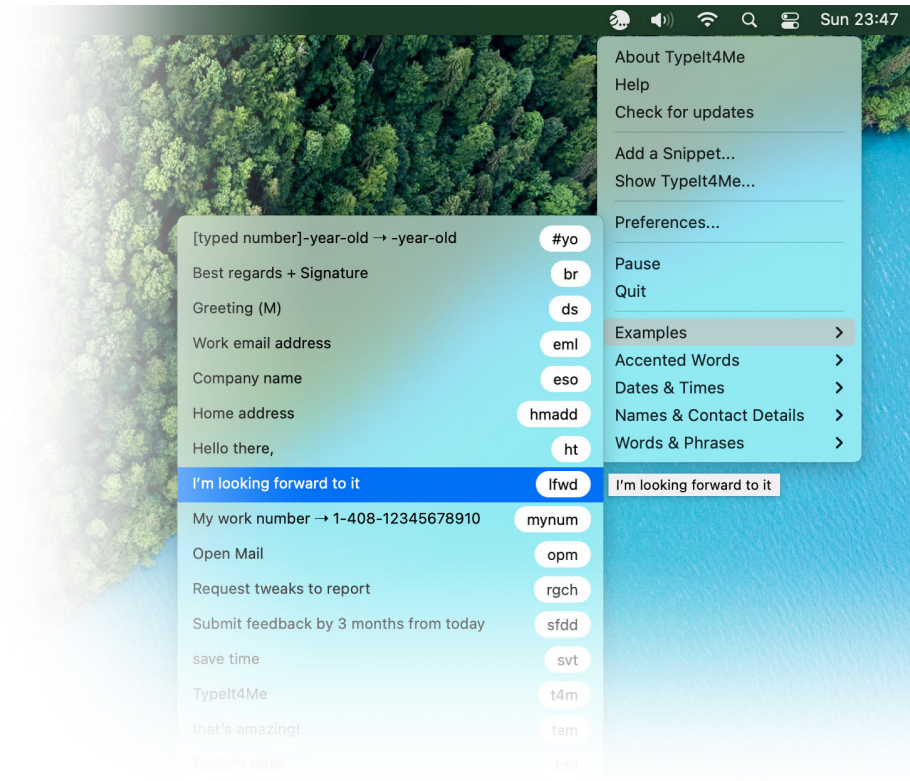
Sun 23:47

About TypeIt4Me
Help
Check for updates

Add a Snippet...
Show TypeIt4Me...

Preferences...

Pause
Quit

Examples >
Accented Words >
Dates & Times >
Names & Contact Details >
Words & Phrases >

[typed number]-year-old → -year-old #yo
Best regards + Signature br
Greeting (M) ds
Work email address eml
Company name eso
Home address hmadd
Hello there, ht
I'm looking forward to it lfwd
My work number → 1-408-12345678910 mynum
Open Mail opm
Request tweaks to report rgch
Submit feedback by 3 months from today sfdd
save time svt
TypeIt4Me t4m
that's amazing! tam
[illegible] tdd

I'm looking forward to it